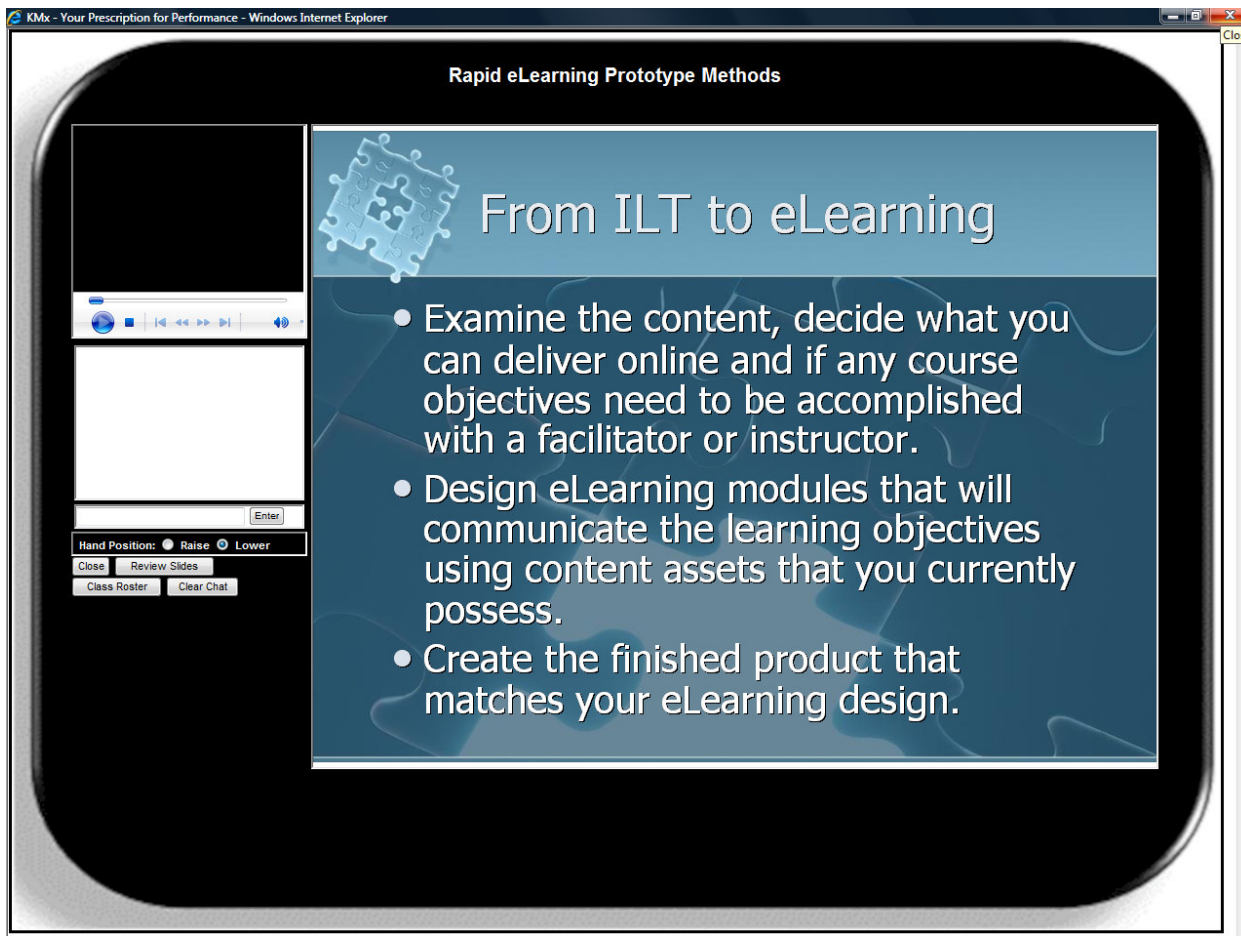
KMx - Your Prescription for Performance - Windows Internet Explorer

Clo

Rapid eLearning Prototype Methods

Enter

Hand Position: Raise Lower

Close Review Slides

Class Roster Clear Chat

From ILT to eLearning

• Examine the content, decide what you can deliver online and if any course objectives need to be accomplished with a facilitator or instructor.

• Design eLearning modules that will communicate the learning objectives using content assets that you currently possess.

• Create the finished product that matches your eLearning design.